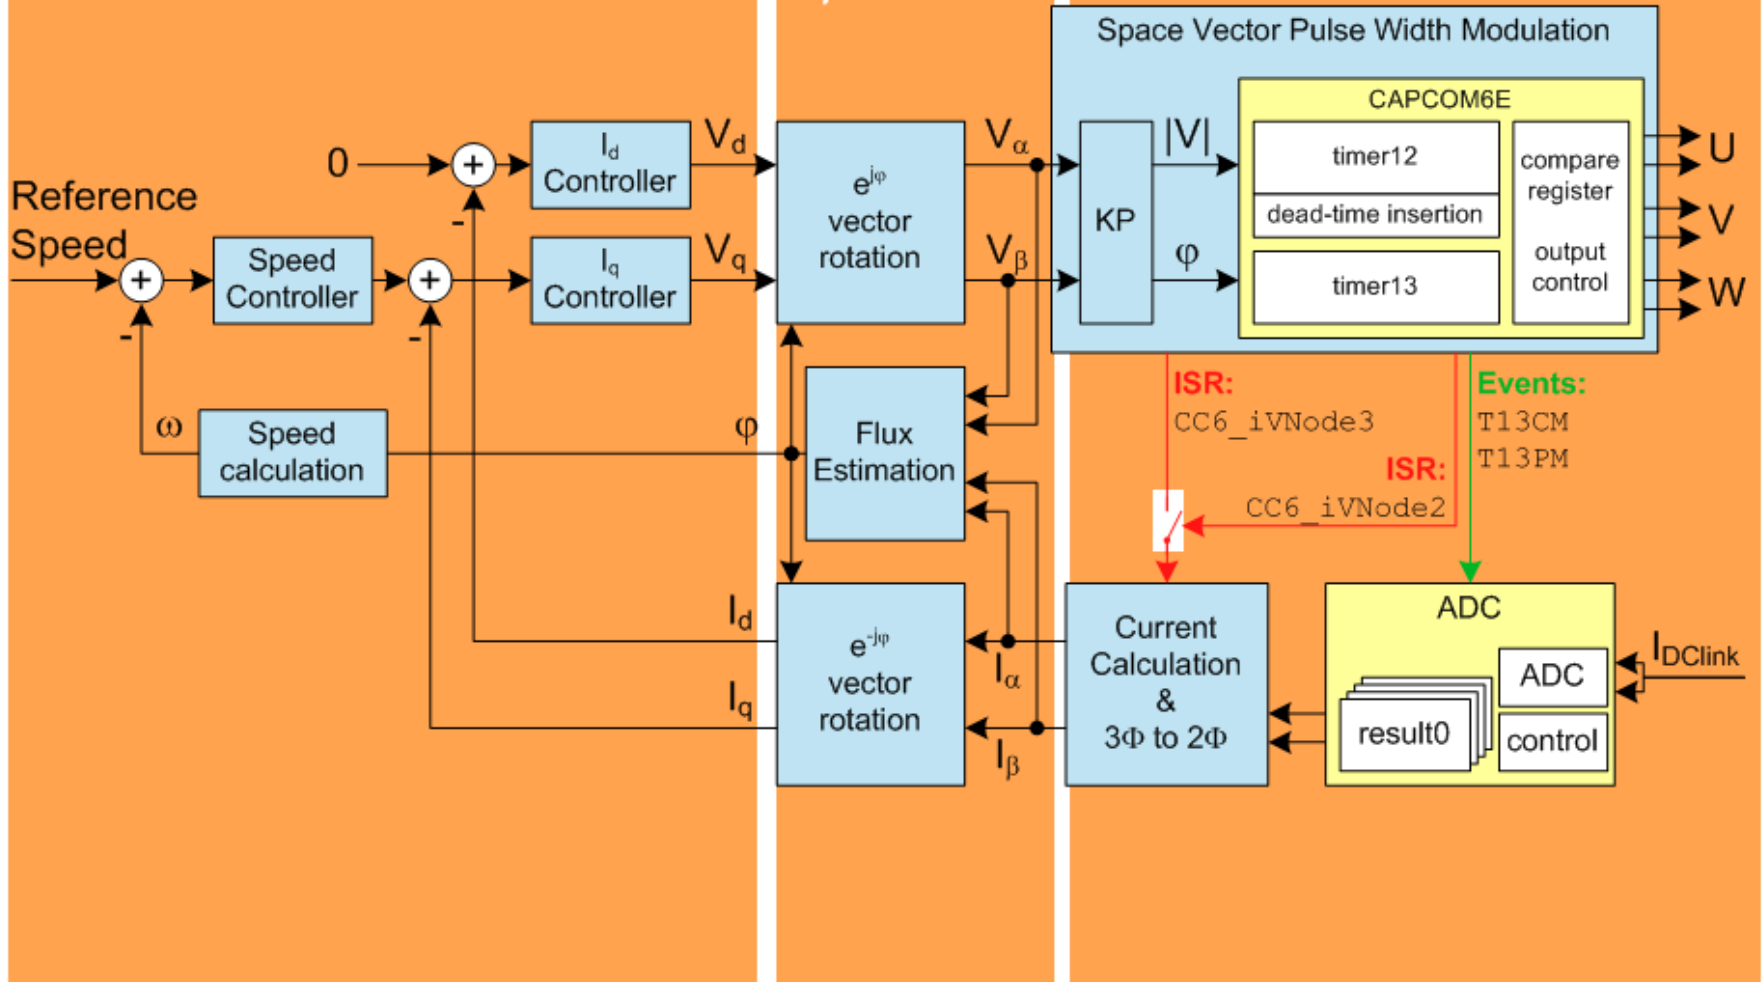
Space Vector Pulse Width Modulation

CAPCOM6E

0

+

$I_d$ Controller

$V_d$

$e^{j\varphi}$ vector rotation

$V_\alpha$

KP

|V|

timer12

dead-time insertion

compare register

U

Reference Speed

+

Speed Controller

+

$I_q$ Controller

$V_q$

$V_\beta$

φ

timer13

output control

V

W

-

-

-

ISR:
CC6_iVNode3

Events:
T13CM
T13PM

ω

Speed calculation

φ

Flux Estimation

ISR:
CC6_iVNode2

$I_d$

$e^{-j\varphi}$ vector rotation

$I_\alpha$

Current Calculation & 3Φ to 2Φ

ADC

$I_{DClink}$

ADC

$I_q$

$I_\beta$

result0

control